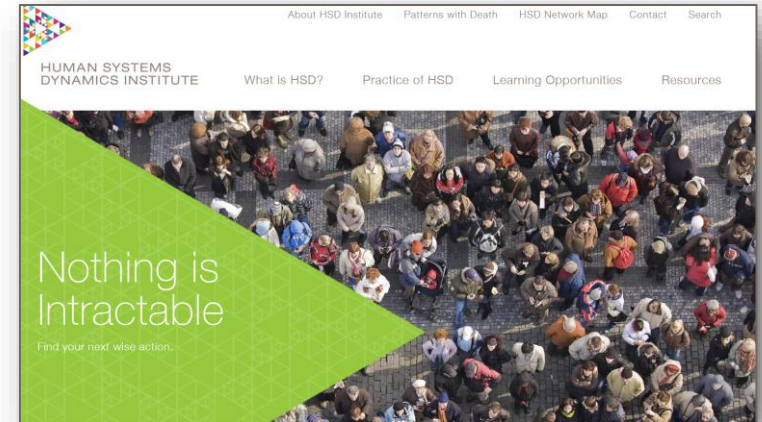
About HSD Institute Patterns with Death HSD Network Map Contact Search

HUMAN SYSTEMS DYNAMICS INSTITUTE

What is HSD? Practice of HSD Learning Opportunities Resources

Nothing is Intractable

Find your next wise action.